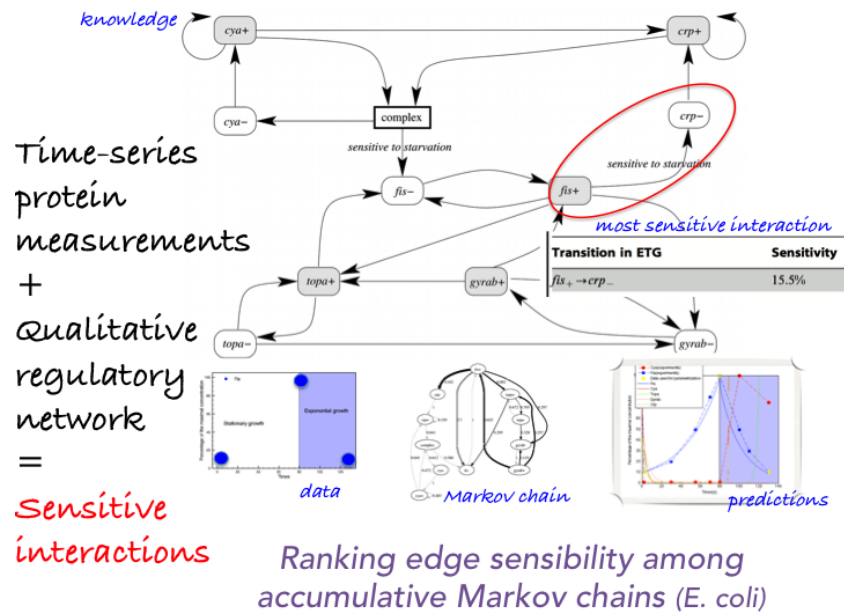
knowledge

cya+

crp+

cya−

complex

crp−

sensitive to starvation

sensitive to starvation

fis−

fis+

most sensitive interaction

| Transition in ETG | Sensitivity |
|---|---|
| $fis_+ \to crp_-$ | 15.5% |

topa+

gyrab+

topa−

gyrab−

Time-series protein measurements + Qualitative regulatory network = Sensitive interactions

Stationary growth

Exponential growth

data

Markov chain

predictions

Ranking edge sensibility among accumulative Markov chains (E. coli)